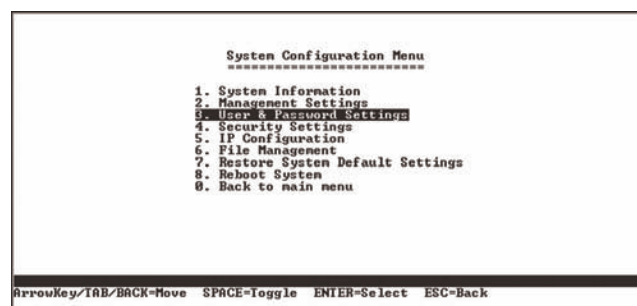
System Configuration Menu
========================

1. System Information
2. Management Settings
3. User & Password Settings
4. Security Settings
5. IP Configuration
6. File Management
7. Restore System Default Settings
8. Reboot System
0. Back to main menu

ArrowKey/TAB/BACK=Move SPACE=Toggle ENTER=Select ESC=Back